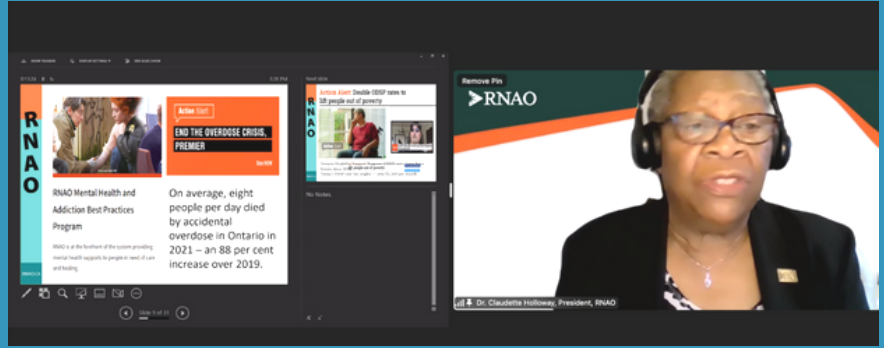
RNAO

Action Alert

END THE OVERDOSE CRISIS, PREMIER

RNAO Mental Health and Addiction Best Practices Program

RNAO is at the forefront of the system providing mental health supports to people in need of care and healing

On average, eight people per day died by accidental overdose in Ontario in 2021 – an 88 per cent increase over 2019.

Next slide

Action Alert: Double ODSP rates to lift people out of poverty

No Notes

Slide 5 of 25

Remove Pin

RNAO

Dr. Claudette Holloway, President, RNAO